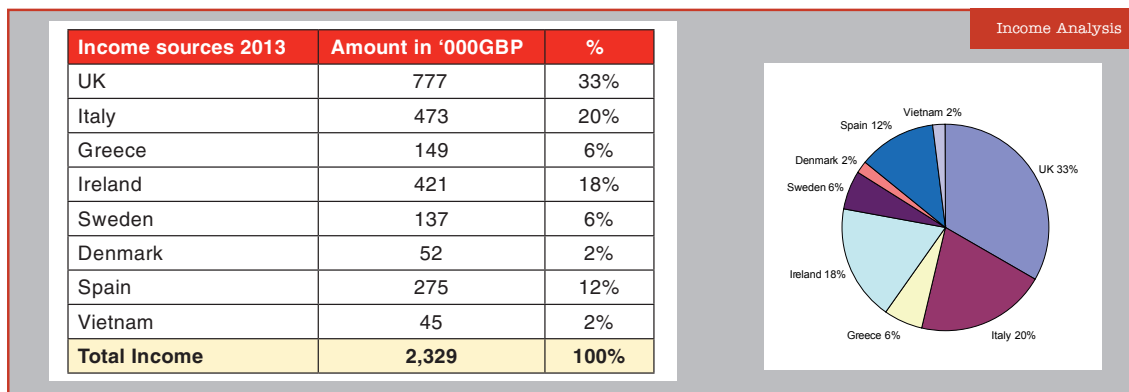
Income Analysis

| Income sources 2013 | Amount in ‘000GBP | % |
|---|---|---|
| UK | 777 | 33% |
| Italy | 473 | 20% |
| Greece | 149 | 6% |
| Ireland | 421 | 18% |
| Sweden | 137 | 6% |
| Denmark | 52 | 2% |
| Spain | 275 | 12% |
| Vietnam | 45 | 2% |
| Total Income | 2,329 | 100% |

Vietnam 2%
Spain 12%
Denmark 2%
Sweden 6%
UK 33%
Ireland 18%
Greece 6%
Italy 20%